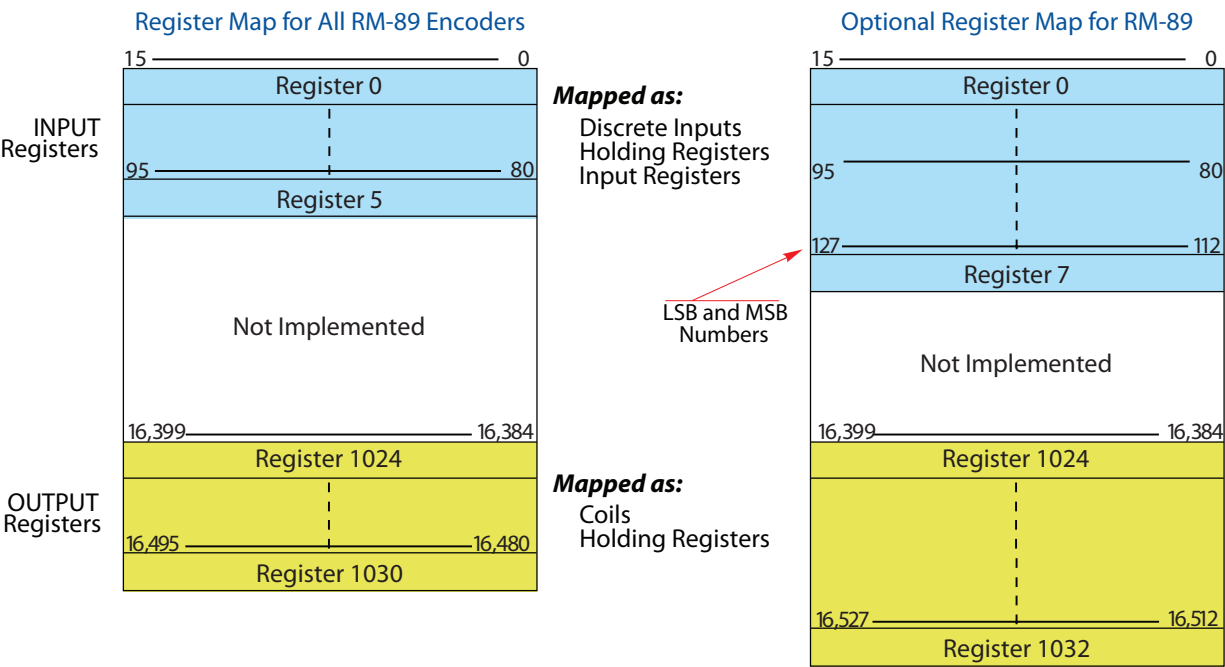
Register Map for All RM-89 Encoders

15 0

Register 0

INPUT Registers

95 80

Register 5

Not Implemented

16,399 16,384

Register 1024

OUTPUT Registers

16,495 16,480

Register 1030

Mapped as:
Discrete Inputs
Holding Registers
Input Registers

LSB and MSB Numbers

Mapped as:
Coils
Holding Registers

Optional Register Map for RM-89

15 0

Register 0

95 80

127 112

Register 7

Not Implemented

16,399 16,384

Register 1024

16,527 16,512

Register 1032